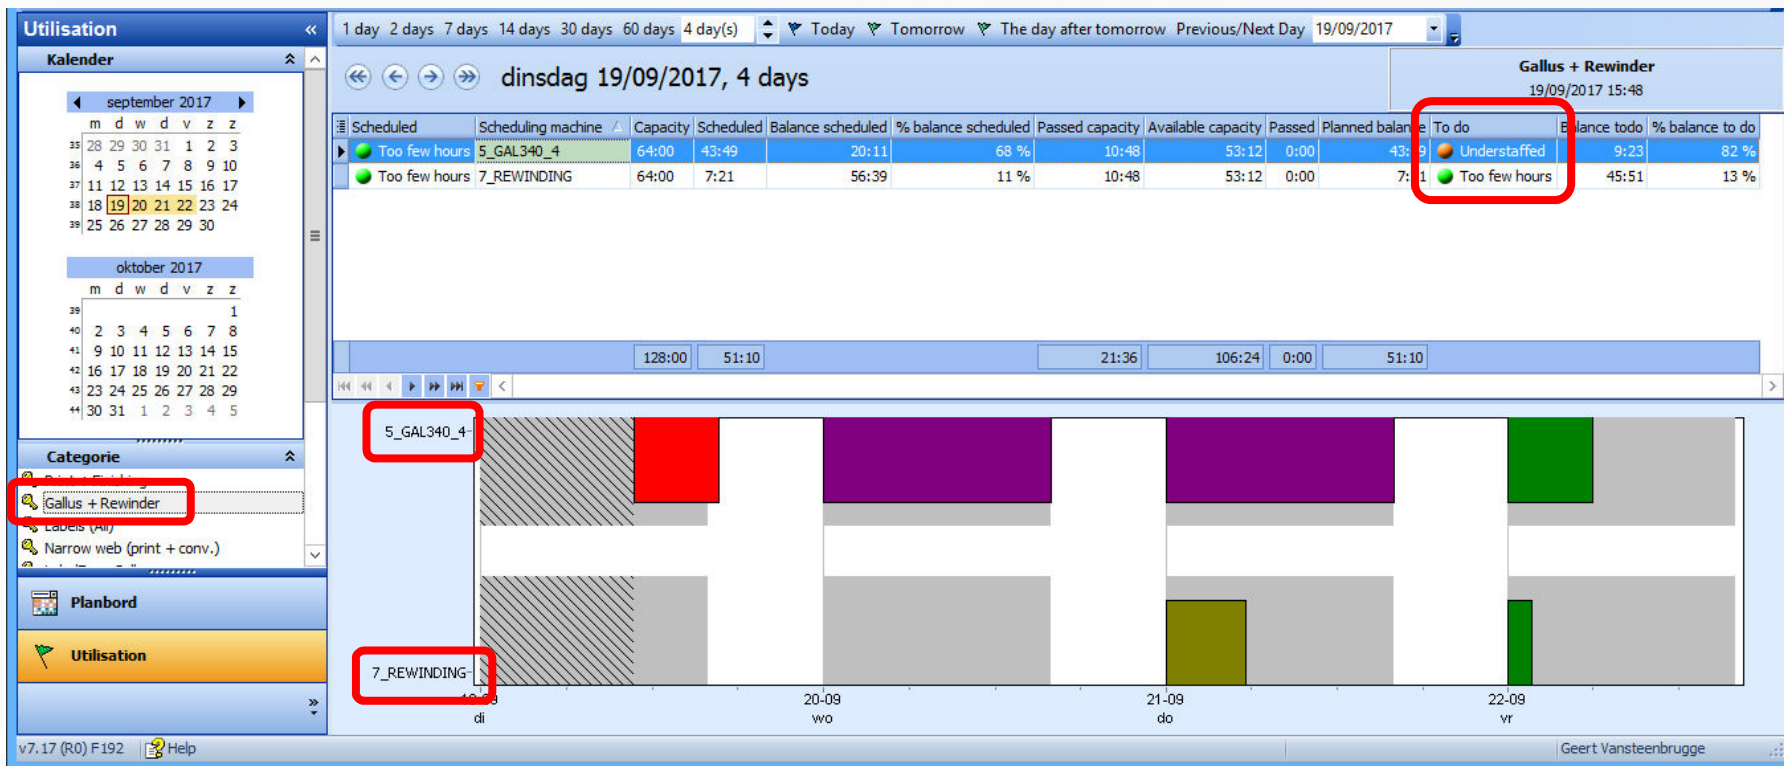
Utilisation «

Kalender

september 2017

| | m | d | w | d | v | z | z |
|---|---|---|---|---|---|---|---|
| 35 | 28 | 29 | 30 | 31 | 1 | 2 | 3 |
| 36 | 4 | 5 | 6 | 7 | 8 | 9 | 10 |
| 37 | 11 | 12 | 13 | 14 | 15 | 16 | 17 |
| 38 | 18 | 19 | 20 | 21 | 22 | 23 | 24 |
| 39 | 25 | 26 | 27 | 28 | 29 | 30 | |

oktober 2017

| | m | d | w | d | v | z | z |
|---|---|---|---|---|---|---|---|
| 39 | | | | | | | 1 |
| 40 | 2 | 3 | 4 | 5 | 6 | 7 | 8 |
| 41 | 9 | 10 | 11 | 12 | 13 | 14 | 15 |
| 42 | 16 | 17 | 18 | 19 | 20 | 21 | 22 |
| 43 | 23 | 24 | 25 | 26 | 27 | 28 | 29 |
| 44 | 30 | 31 | 1 | 2 | 3 | 4 | 5 |

Categorie

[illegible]
Gallus + Rewinder
Labels (All)
Narrow web (print + conv.)
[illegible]

Planbord

Utilisation

»

v7.17 (R0) F192 Help

1 day 2 days 7 days 14 days 30 days 60 days 4 day(s) Today Tomorrow The day after tomorrow Previous/Next Day 19/09/2017

dinsdag 19/09/2017, 4 days

Gallus + Rewinder
19/09/2017 15:48

| Scheduled | Scheduling machine | Capacity | Scheduled | Balance scheduled | % balance scheduled | Passed capacity | Available capacity | Passed | Planned balance | To do | Balance todo | % balance to do |
|---|---|---|---|---|---|---|---|---|---|---|---|---|
| Too few hours | 5_GAL340_4 | 64:00 | 43:49 | 20:11 | 68 % | 10:48 | 53:12 | 0:00 | 43:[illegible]9 | Understaffed | 9:23 | 82 % |
| Too few hours | 7_REWINDING | 64:00 | 7:21 | 56:39 | 11 % | 10:48 | 53:12 | 0:00 | 7:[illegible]1 | Too few hours | 45:51 | 13 % |
| | | 128:00 | 51:10 | | | 21:36 | 106:24 | 0:00 | 51:10 | | | |

5_GAL340_4
7_REWINDING
19-09 di
20-09 wo
21-09 do
22-09 vr

Geert Vansteenbrugge